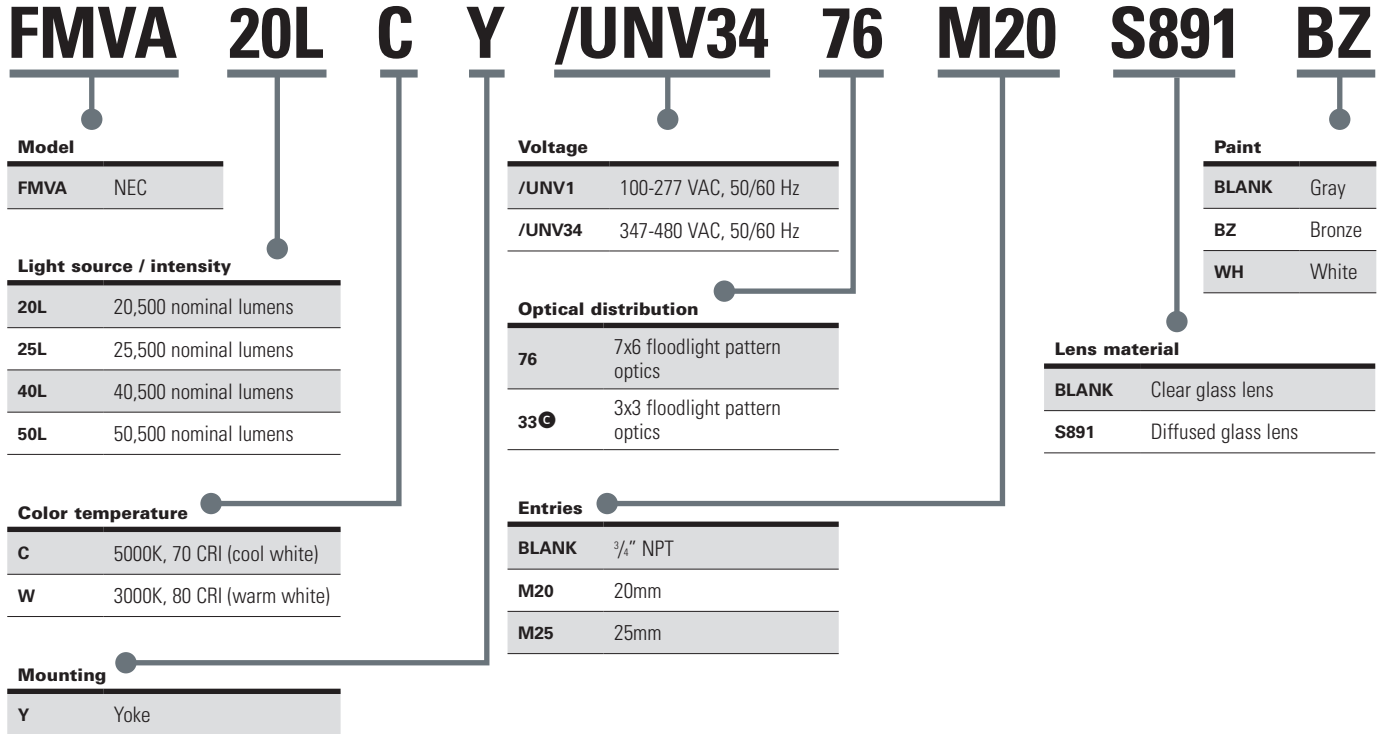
FMVA 20L C Y /UNV34 76 M20 S891 BZ

Model

| FMVA | NEC |
|---|---|

Light source / intensity

| 20L | 20,500 nominal lumens |
|---|---|
| 25L | 25,500 nominal lumens |
| 40L | 40,500 nominal lumens |
| 50L | 50,500 nominal lumens |

Color temperature

| C | 5000K, 70 CRI (cool white) |
|---|---|
| W | 3000K, 80 CRI (warm white) |

Mounting

| Y | Yoke |
|---|---|

Voltage

| /UNV1 | 100-277 VAC, 50/60 Hz |
|---|---|
| /UNV34 | 347-480 VAC, 50/60 Hz |

Optical distribution

| 76 | 7x6 floodlight pattern optics |
|---|---|
| 33C | 3x3 floodlight pattern optics |

Entries

| BLANK | ¾" NPT |
|---|---|
| M20 | 20mm |
| M25 | 25mm |

Paint

| BLANK | Gray |
|---|---|
| BZ | Bronze |
| WH | White |

Lens material

| BLANK | Clear glass lens |
|---|---|
| S891 | Diffused glass lens |